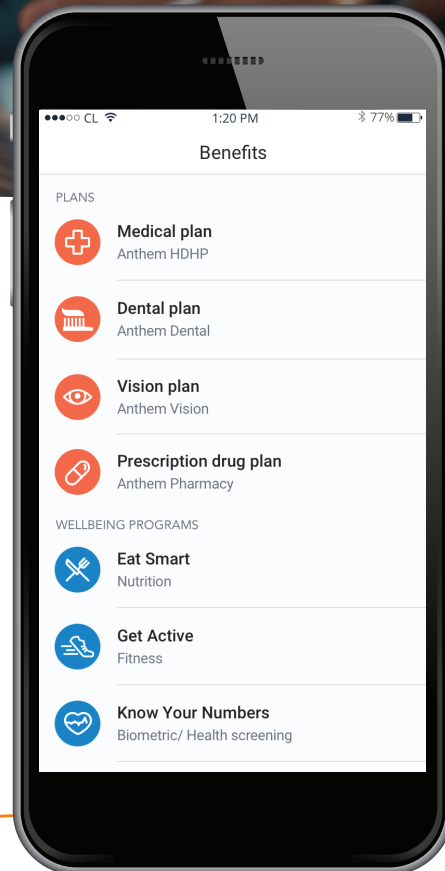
●●●○○ CL 1:20 PM 77%

Benefits

PLANS

Medical plan
Anthem HDHP

Dental plan
Anthem Dental

Vision plan
Anthem Vision

Prescription drug plan
Anthem Pharmacy

WELLBEING PROGRAMS

Eat Smart
Nutrition

Get Active
Fitness

Know Your Numbers
Biometric/ Health screening